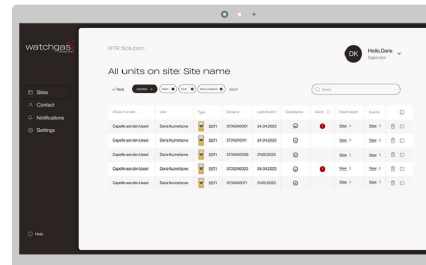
watchgas

Sites
Contact
Notifications
Settings

Help

RTR Solution

DK Hello, Daris Supervisor

All units on site: Site name

Filters

| Street number | Staff | Type | Serial no. | Last modified | Compliance | Event | Visualization | Source |
|---|---|---|---|---|---|---|---|---|
| Capelle aan den IJssel | Daria Kuznetsova | SSTI | ST21EP4001 | 24.04.2023 | | ! | View | View |
| Capelle aan den IJssel | Daria Kuznetsova | SSTI | ST21EP4001 | 24.04.2023 | | | View | View |
| Capelle aan den IJssel | Daria Kuznetsova | SSTI | ST21EP4009 | 21.02.2023 | | | View | View |
| Capelle aan den IJssel | Daria Kuznetsova | SSTI | ST21EP4003 | 24.04.2023 | | ! | View | View |
| Capelle aan den IJssel | Daria Kuznetsova | SSTI | ST21EP4007 | 21.02.2023 | | | View | View |